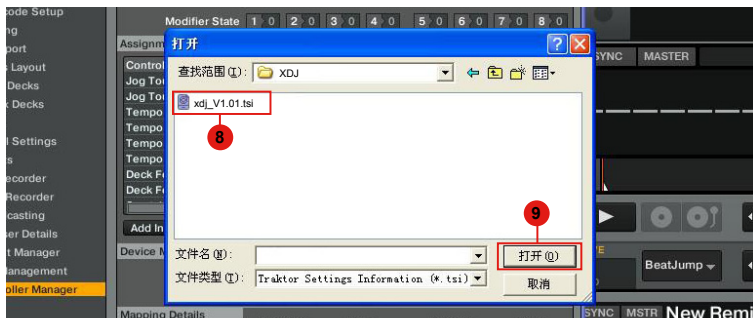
ode Setup
ng
port
s Layout
Decks
x Decks
l Settings
s
ecorder
Recorder
casting
ser Details
t Manager
anagement
oller Manager

Modifier State 1 0 2 0 3 0 4 0 5 0 6 0 7 0 8 0

Assignm
Control
Jog Tou
Jog Tou
Tempo
Tempo
Tempo
Tempo
Deck Fo
Deck Fo
Add In
Device M
Mapping Details

打开
查找范围(I): XDJ
xdj_V1.01.tsi
8
9
文件名(N):
文件类型(T): Traktor Settings Information (*.tsi)
打开(O)
取消

SYNC MASTER
BeatJump
SYNC MSTR New Remi